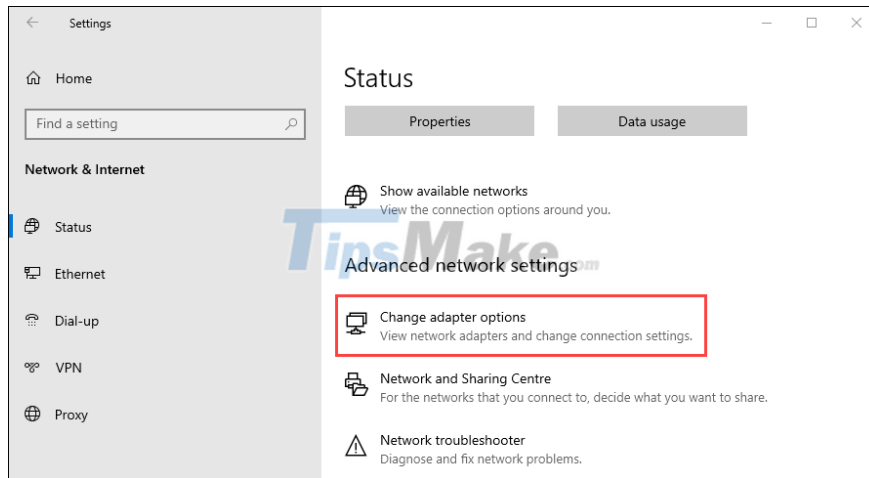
Settings

Home

Find a setting

Network & Internet

Status

Ethernet

Dial-up

VPN

Proxy

Status

Properties

Data usage

Show available networks
View the connection options around you.

TipsMake.com

Advanced network settings

Change adapter options
View network adapters and change connection settings.

Network and Sharing Centre
For the networks that you connect to, decide what you want to share.

Network troubleshooter
Diagnose and fix network problems.